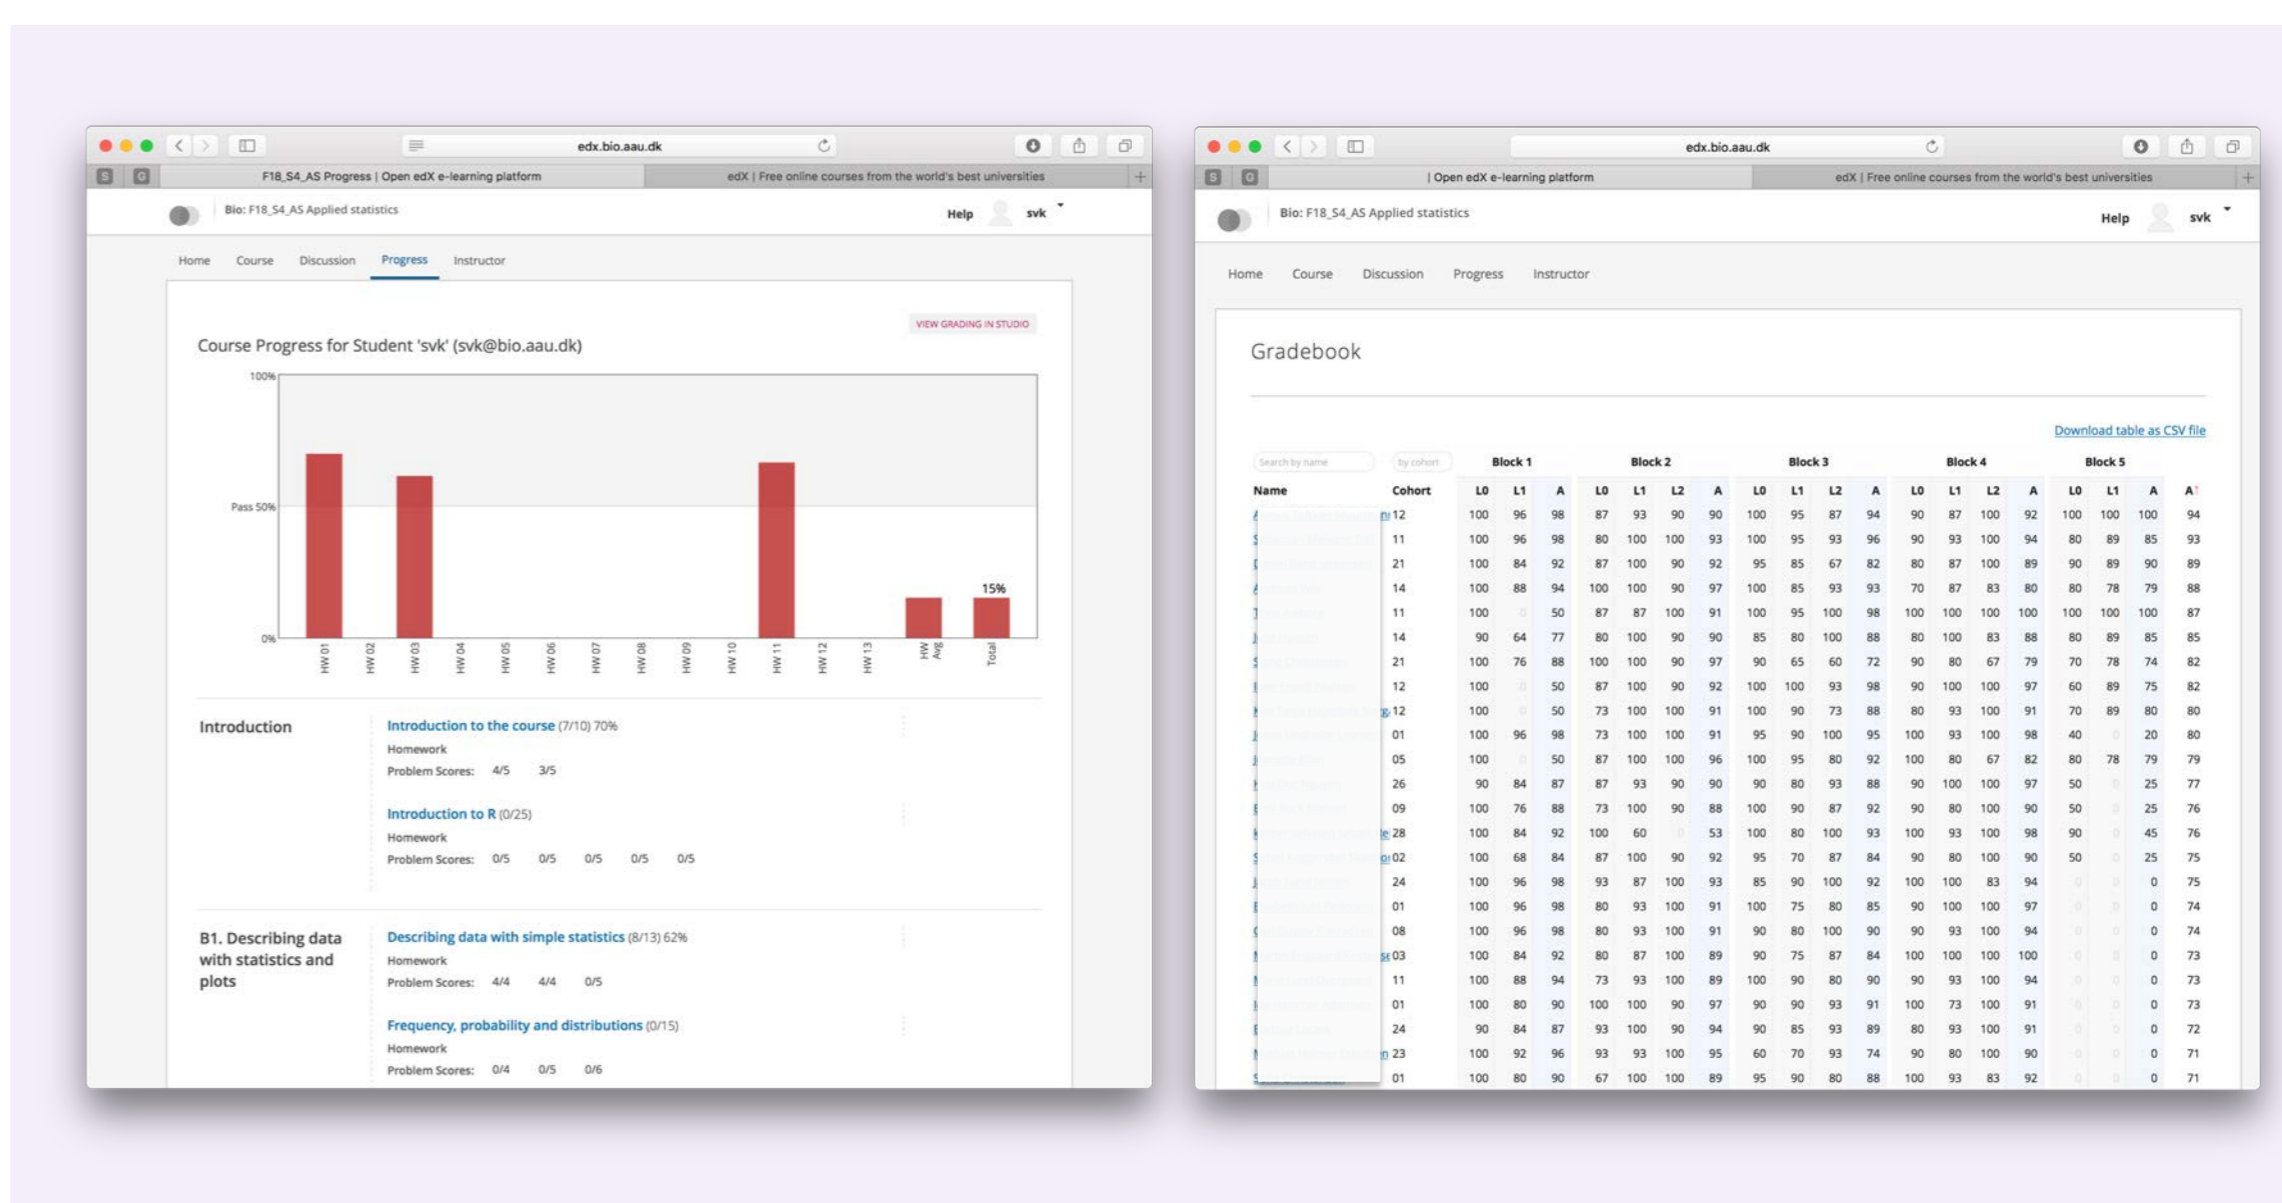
edx.bio.aau.dk

F18_S4_AS Progress | Open edX e-learning platform

edX | Free online courses from the world's best universities

Bio: F18_S4_AS Applied statistics

Help svk

Home Course Discussion Progress Instructor

VIEW GRADING IN STUDIO

Course Progress for Student 'svk' (svk@bio.aau.dk)

100%

Pass 50%

0%

15%

HW 01 HW 02 HW 03 HW 04 HW 05 HW 06 HW 07 HW 08 HW 09 HW 10 HW 11 HW 12 HW 13 HW Avg Total

Introduction

Introduction to the course (7/10) 70%
Homework
Problem Scores: 4/5 3/5

Introduction to R (0/25)
Homework
Problem Scores: 0/5 0/5 0/5 0/5 0/5

B1. Describing data with statistics and plots

Describing data with simple statistics (8/13) 62%
Homework
Problem Scores: 4/4 4/4 0/5

Frequency, probability and distributions (0/15)
Homework
Problem Scores: 0/4 0/5 0/6

edx.bio.aau.dk

| Open edX e-learning platform

edX | Free online courses from the world's best universities

Bio: F18_S4_AS Applied statistics

Help svk

Home Course Discussion Progress Instructor

Gradebook

Download table as CSV file

Search by name by cohort

| Name | Cohort | Block 1 L0 | L1 | A | Block 2 L0 | L1 | L2 | A | Block 3 L0 | L1 | L2 | A | Block 4 L0 | L1 | L2 | A | Block 5 L0 | L1 | A | A |
|---|---|---|---|---|---|---|---|---|---|---|---|---|---|---|---|---|---|---|---|---|
| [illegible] | 12 | 100 | 96 | 98 | 87 | 93 | 90 | 90 | 100 | 95 | 87 | 94 | 90 | 87 | 100 | 92 | 100 | 100 | 100 | 94 |
| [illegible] | 11 | 100 | 96 | 98 | 80 | 100 | 100 | 93 | 100 | 95 | 93 | 96 | 90 | 93 | 100 | 94 | 80 | 89 | 85 | 93 |
| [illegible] | 21 | 100 | 84 | 92 | 87 | 100 | 90 | 92 | 95 | 85 | 67 | 82 | 80 | 87 | 100 | 89 | 90 | 89 | 90 | 89 |
| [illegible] | 14 | 100 | 88 | 94 | 100 | 100 | 90 | 97 | 100 | 85 | 93 | 93 | 70 | 87 | 83 | 80 | 80 | 78 | 79 | 88 |
| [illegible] | 11 | 100 | 0 | 50 | 87 | 87 | 100 | 91 | 100 | 95 | 100 | 98 | 100 | 100 | 100 | 100 | 100 | 100 | 100 | 87 |
| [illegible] | 14 | 90 | 64 | 77 | 80 | 100 | 90 | 90 | 85 | 80 | 100 | 88 | 80 | 100 | 83 | 88 | 80 | 89 | 85 | 85 |
| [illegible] | 21 | 100 | 76 | 88 | 100 | 100 | 90 | 97 | 90 | 65 | 60 | 72 | 90 | 80 | 67 | 79 | 70 | 78 | 74 | 82 |
| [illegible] | 12 | 100 | 0 | 50 | 87 | 100 | 90 | 92 | 100 | 100 | 93 | 98 | 90 | 100 | 100 | 97 | 60 | 89 | 75 | 82 |
| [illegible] | 12 | 100 | 0 | 50 | 73 | 100 | 100 | 91 | 100 | 90 | 73 | 88 | 80 | 93 | 100 | 91 | 70 | 89 | 80 | 80 |
| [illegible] | 01 | 100 | 96 | 98 | 73 | 100 | 100 | 91 | 95 | 90 | 100 | 95 | 100 | 93 | 100 | 98 | 40 | 0 | 20 | 80 |
| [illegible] | 05 | 100 | 0 | 50 | 87 | 100 | 100 | 96 | 100 | 95 | 80 | 92 | 100 | 80 | 67 | 82 | 80 | 78 | 79 | 79 |
| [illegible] | 26 | 90 | 84 | 87 | 87 | 93 | 90 | 90 | 90 | 80 | 93 | 88 | 90 | 100 | 100 | 97 | 50 | 0 | 25 | 77 |
| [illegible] | 09 | 100 | 76 | 88 | 73 | 100 | 90 | 88 | 100 | 90 | 87 | 92 | 90 | 80 | 100 | 90 | 50 | 0 | 25 | 76 |
| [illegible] | 28 | 100 | 84 | 92 | 100 | 60 | 0 | 53 | 100 | 80 | 100 | 93 | 100 | 93 | 100 | 98 | 90 | 0 | 45 | 76 |
| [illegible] | 02 | 100 | 68 | 84 | 87 | 100 | 90 | 92 | 95 | 70 | 87 | 84 | 90 | 80 | 100 | 90 | 50 | 0 | 25 | 75 |
| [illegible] | 24 | 100 | 96 | 98 | 93 | 87 | 100 | 93 | 85 | 90 | 100 | 92 | 100 | 100 | 83 | 94 | 0 | 0 | 0 | 75 |
| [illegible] | 01 | 100 | 96 | 98 | 80 | 93 | 100 | 91 | 100 | 75 | 80 | 85 | 90 | 100 | 100 | 97 | 0 | 0 | 0 | 74 |
| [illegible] | 08 | 100 | 96 | 98 | 80 | 93 | 100 | 91 | 90 | 80 | 100 | 90 | 90 | 93 | 100 | 94 | 0 | 0 | 0 | 74 |
| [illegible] | 03 | 100 | 84 | 92 | 80 | 87 | 100 | 89 | 90 | 75 | 87 | 84 | 100 | 100 | 100 | 100 | 0 | 0 | 0 | 73 |
| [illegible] | 11 | 100 | 88 | 94 | 73 | 93 | 100 | 89 | 100 | 90 | 80 | 90 | 90 | 93 | 100 | 94 | 0 | 0 | 0 | 73 |
| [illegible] | 01 | 100 | 80 | 90 | 100 | 100 | 90 | 97 | 90 | 90 | 93 | 91 | 100 | 73 | 100 | 91 | 0 | 0 | 0 | 73 |
| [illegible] | 24 | 90 | 84 | 87 | 93 | 100 | 90 | 94 | 90 | 85 | 93 | 89 | 80 | 93 | 100 | 91 | 0 | 0 | 0 | 72 |
| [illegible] | 23 | 100 | 92 | 96 | 93 | 93 | 100 | 95 | 60 | 70 | 93 | 74 | 90 | 80 | 100 | 90 | 0 | 0 | 0 | 71 |
| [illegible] | 01 | 100 | 80 | 90 | 67 | 100 | 100 | 89 | 95 | 90 | 80 | 88 | 100 | 93 | 83 | 92 | 0 | 0 | 0 | 71 |